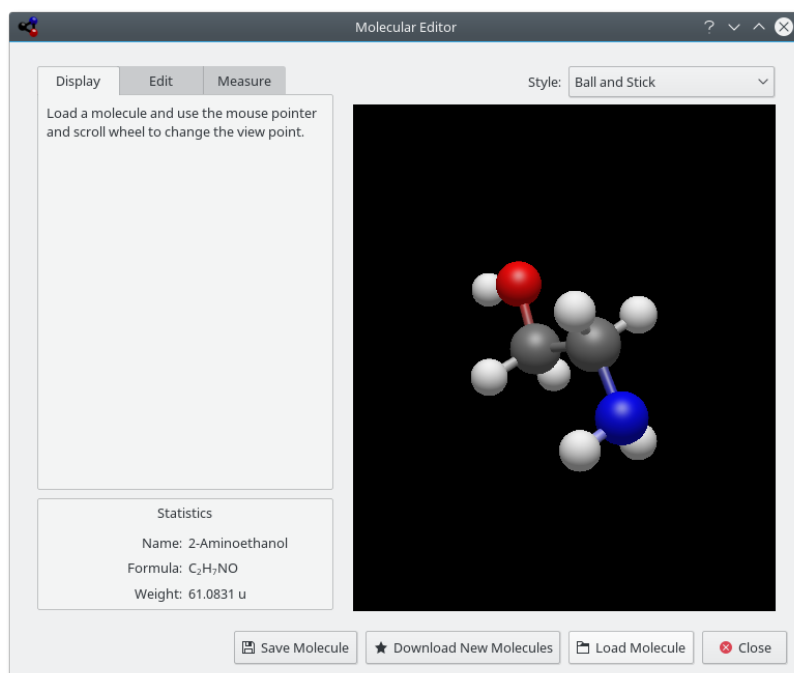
Molecular Editor

? ∨ ∧

Display Edit Measure

Style: Ball and Stick

Load a molecule and use the mouse pointer and scroll wheel to change the view point.

Statistics

Name: 2-Aminoethanol

Formula: $C_2H_7NO$

Weight: 61.0831 u

Save Molecule Download New Molecules Load Molecule Close